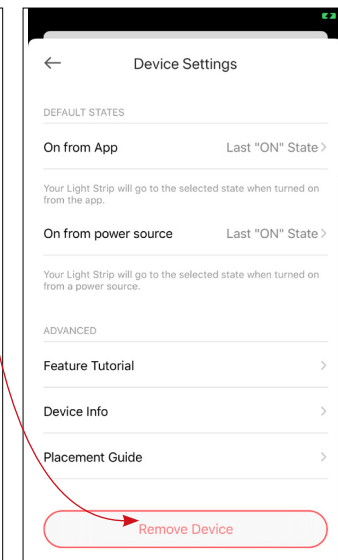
Device Settings

DEFAULT STATES

On from App Last "ON" State

Your Light Strip will go to the selected state when turned on from the app.

On from power source Last "ON" State

Your Light Strip will go to the selected state when turned on from a power source.

ADVANCED

Feature Tutorial

Device Info

Placement Guide

Remove Device